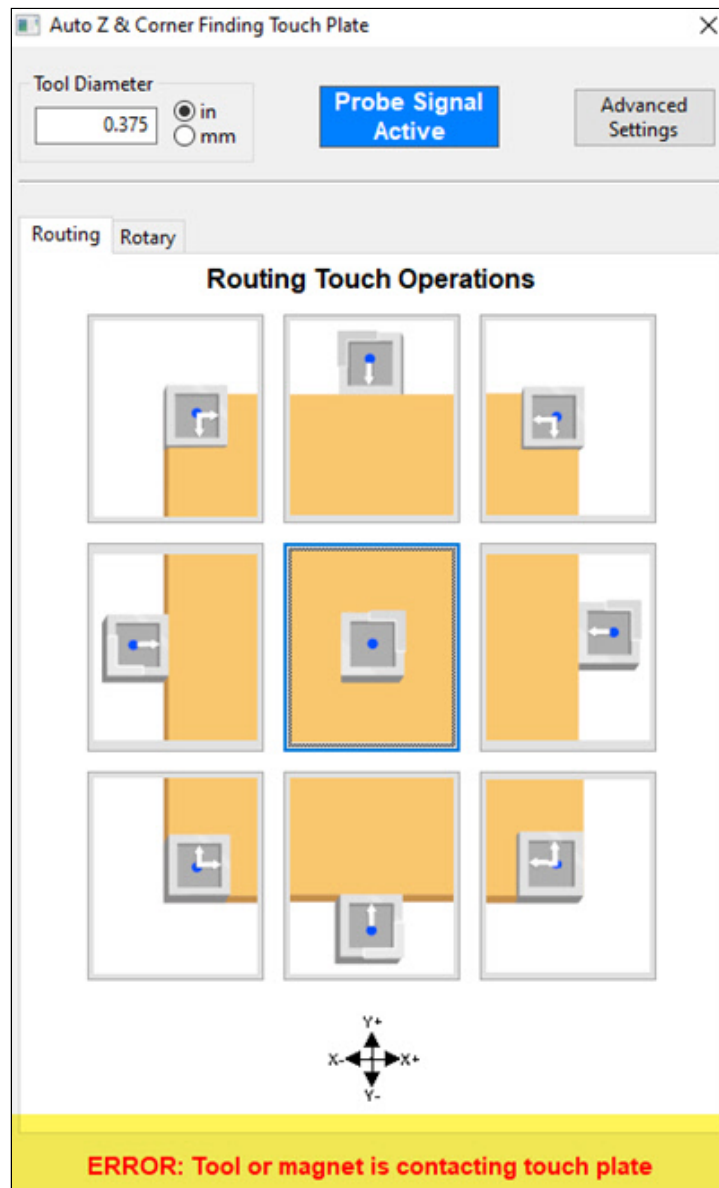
Auto Z & Corner Finding Touch Plate

Tool Diameter
0.375
in
mm

Probe Signal Active

Advanced Settings

Routing
Rotary

Routing Touch Operations

Y+
X-
X+
Y-

ERROR: Tool or magnet is contacting touch plate